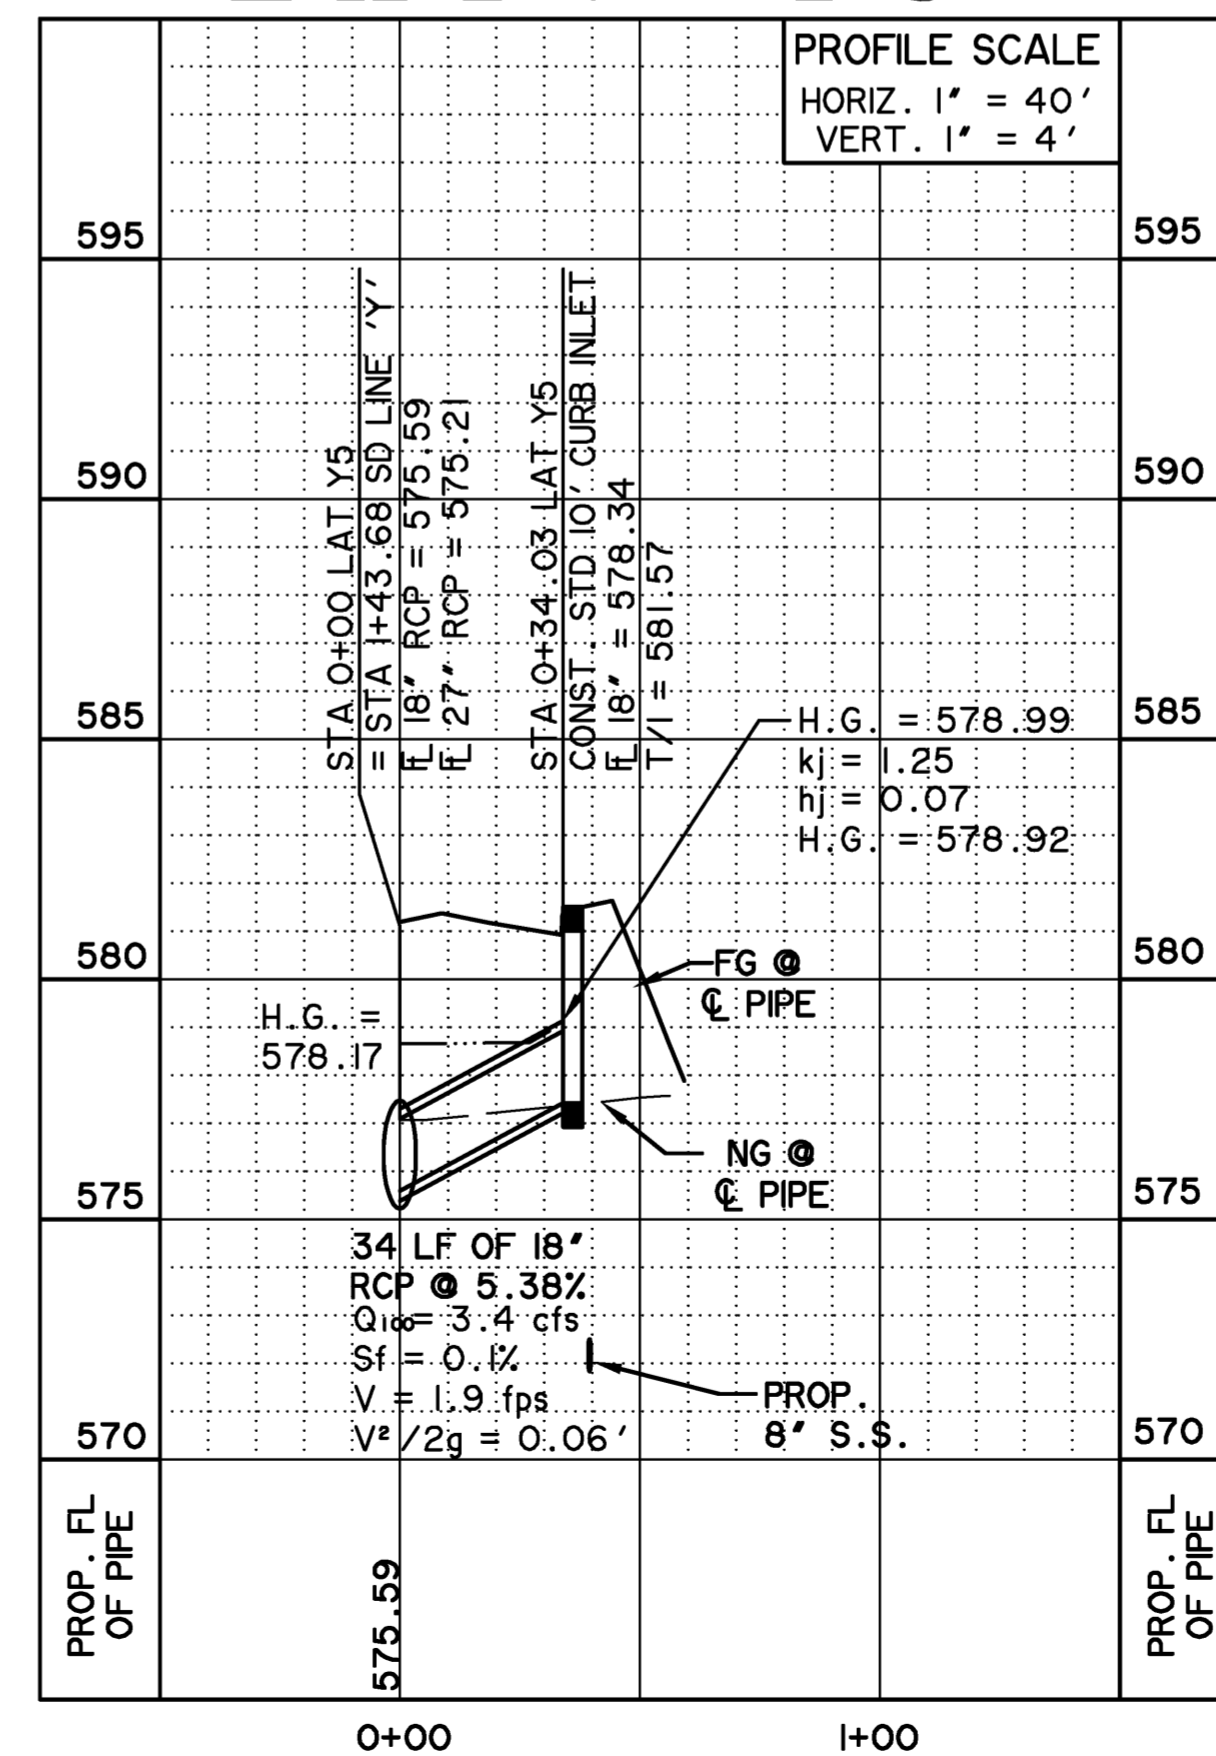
PROFILE SCALE
HORIZ. 1" = 40'
VERT. 1" = 4'

595
590
585
580
575
570

STA 0+00 LAT Y5
= STA 1+43.68 SD LINE 'Y'
FL 18" RCP = 575.59
FL 27" RCP = 575.21

STA 0+34.03 LAT Y5
CONST. STD 10' CURB INLET
FL 18" = 578.34
T/I = 581.57

H.G. = 578.99
kj = 1.25
hj = 0.07
H.G. = 578.92

FG @
℄ PIPE

H.G. =
578.17

NG @
℄ PIPE

34 LF OF 18"
RCP @ 5.38%
$Q_{100}$ = 3.4 cfs
Sf = 0.1%
V = 1.9 fps
$V^2/2g$ = 0.06'

PROP.
8" S.S.

595
590
585
580
575
570

PROP. FL
OF PIPE

575.59

PROP. FL
OF PIPE

0+00
1+00